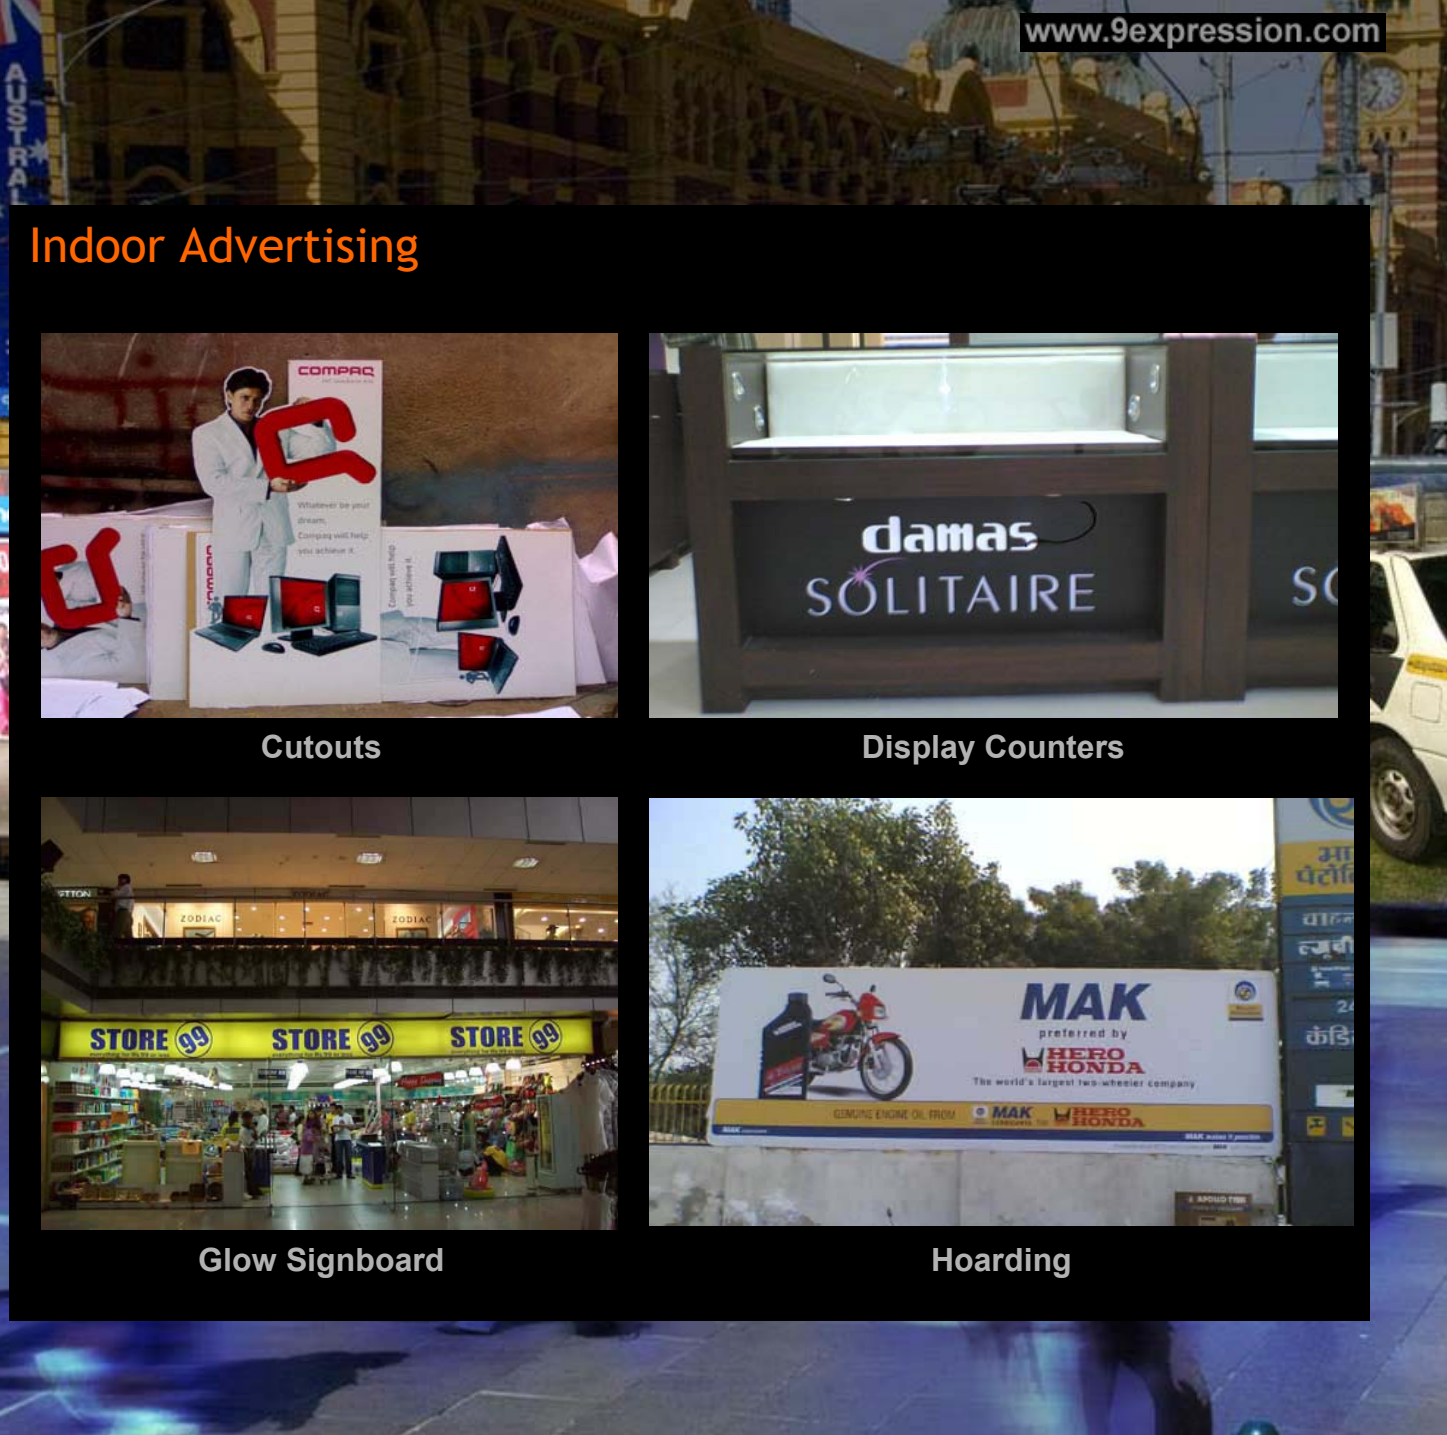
www.9expression.com

AUSTRALIA

Indoor Advertising

COMPAQ

Whatever be your dream, Compaq will help you achieve it.

Cutouts

damas
SOLITAIRE

SO

Display Counters

STORE 99 STORE 99 STORE 99

ZODIAC ZODIAC

Glow Signboard

MAK
preferred by
HERO HONDA
The world's largest two-wheeler company

GENUINE ENGINE OIL FROM MAK HERO HONDA

Hoarding